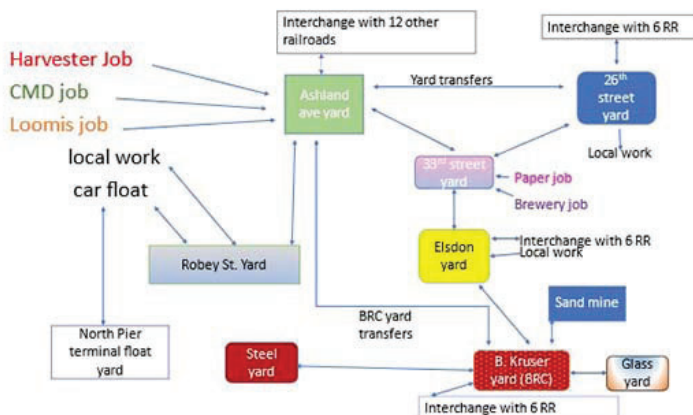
Interchange with 12 other railroads

Interchange with 6 RR

Harvester Job

CMD job

Loomis job

Ashland ave yard

Yard transfers

26th street yard

Local work

local work

car float

33rd street yard

Paper job

Brewery job

Robey St. Yard

Elsdon yard

Interchange with 6 RR

Local work

Sand mine

North Pier terminal float yard

BRC yard transfers

Steel yard

B. Kruser yard (BRC)

Glass yard

Interchange with 6 RR